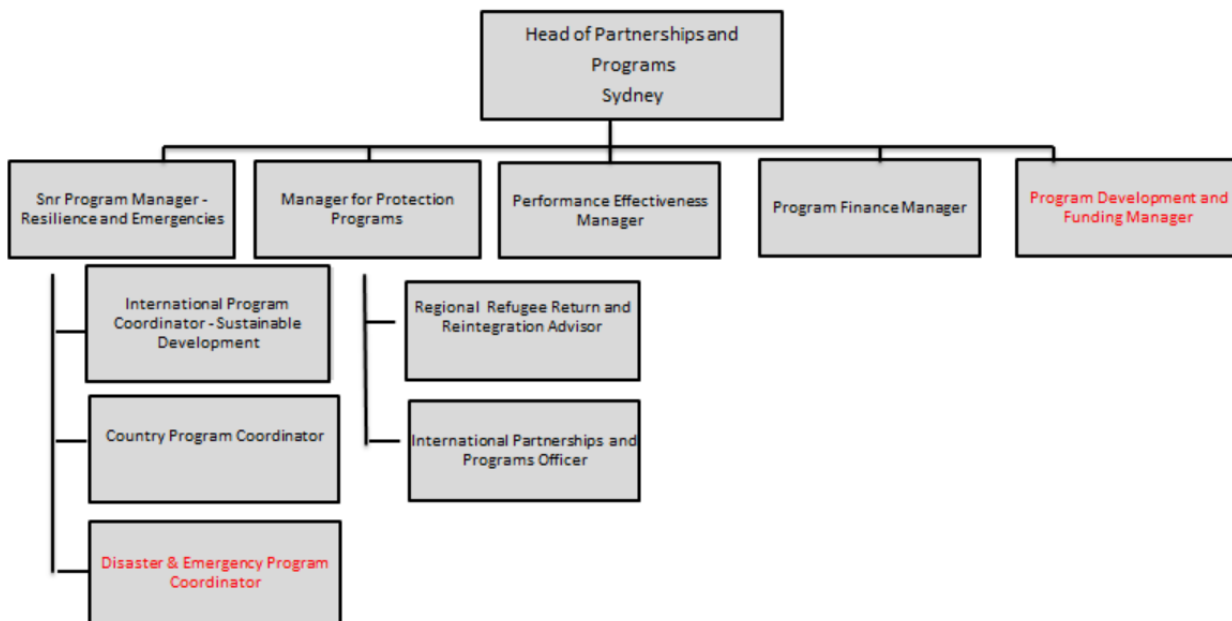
Head of Partnerships and Programs Sydney

Snr Program Manager - Resilience and Emergencies

Manager for Protection Programs

Performance Effectiveness Manager

Program Finance Manager

Program Development and Funding Manager

International Program Coordinator - Sustainable Development

Country Program Coordinator

Disaster & Emergency Program Coordinator

Regional Refugee Return and Reintegration Advisor

International Partnerships and Programs Officer